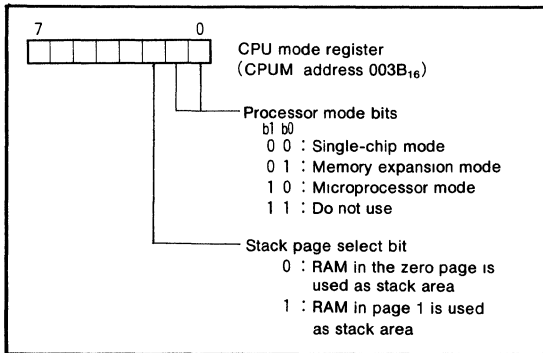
7 0

CPU mode register
(CPUM address $003B_{16}$)

Processor mode bits
b1 b0
0 0 : Single-chip mode
0 1 : Memory expansion mode
1 0 : Microprocessor mode
1 1 : Do not use

Stack page select bit
0 : RAM in the zero page is used as stack area
1 : RAM in page 1 is used as stack area